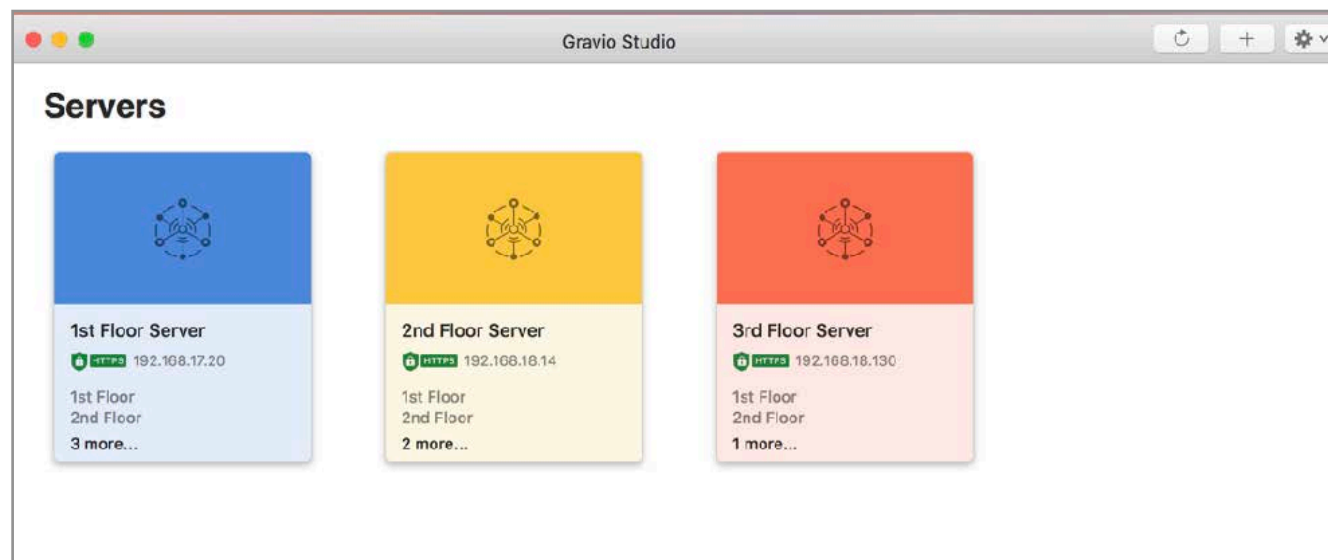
Gravio Studio

+

Servers

1st Floor Server
HTTPS 192.168.17.20
1st Floor
2nd Floor
3 more...

2nd Floor Server
HTTPS 192.168.18.14
1st Floor
2nd Floor
2 more...

3rd Floor Server
HTTPS 192.168.18.130
1st Floor
2nd Floor
1 more...